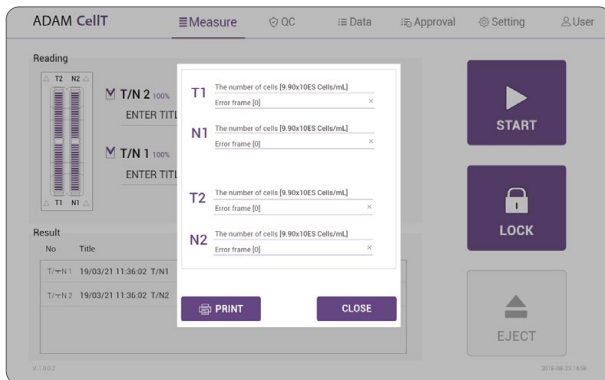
ADAM CellT

Measure QC Data Approval Setting User

Reading

T2 N2

T/N 2 100%

ENTER TITL

T/N 1 100%

ENTER TITL

T1 N1

Result

No Title

T/N 1 19/03/21 11:36:02 T/N1

T/N 2 19/03/21 11:36:02 T/N2

T1 The number of cells [9.90x10E5 Cells/mL]
Error frame [0] ×

N1 The number of cells [9.90x10E5 Cells/mL]
Error frame [0] ×

T2 The number of cells [9.90x10E5 Cells/mL]
Error frame [0] ×

N2 The number of cells [9.90x10E5 Cells/mL]
Error frame [0] ×

PRINT

CLOSE

START

LOCK

EJECT

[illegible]

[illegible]